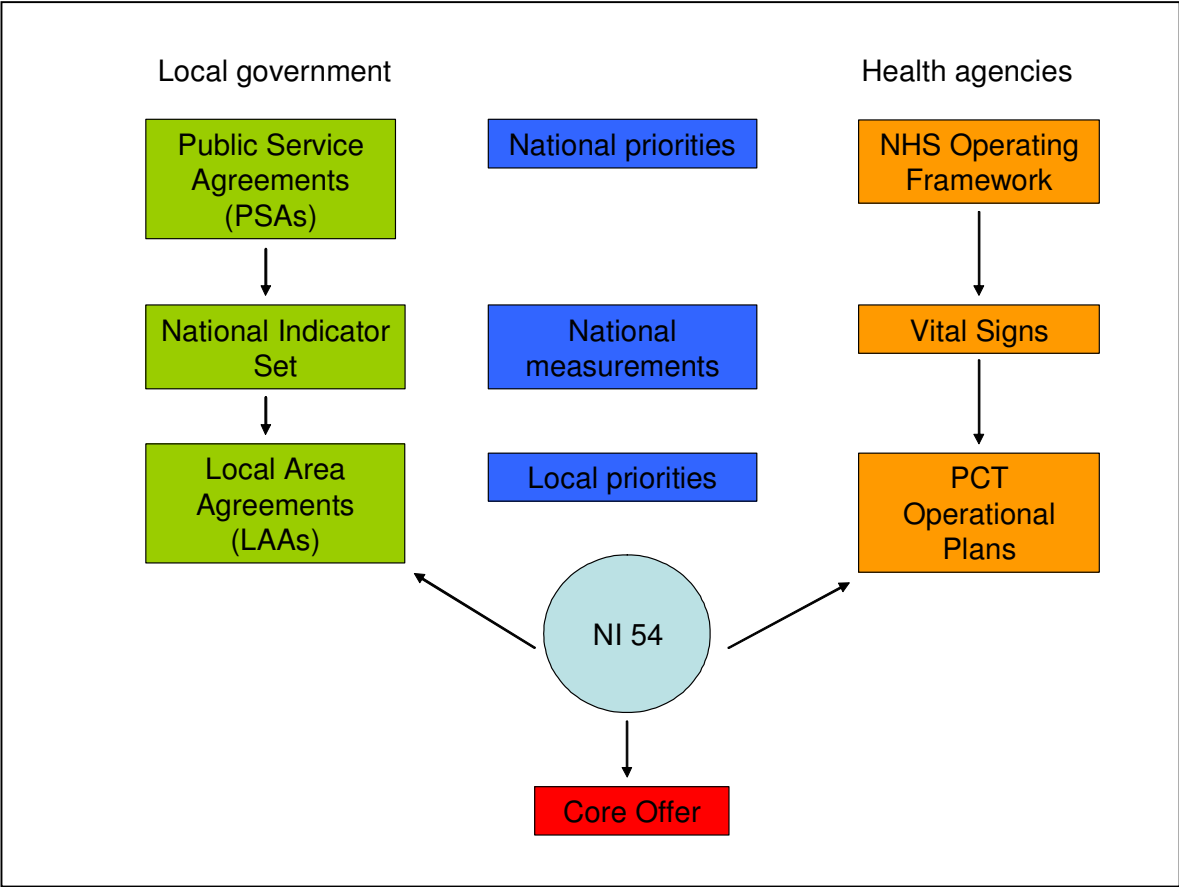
Local government

Health agencies

Public Service Agreements (PSAs)

National priorities

NHS Operating Framework

National Indicator Set

National measurements

Vital Signs

Local Area Agreements (LAAs)

Local priorities

PCT Operational Plans

NI 54

Core Offer